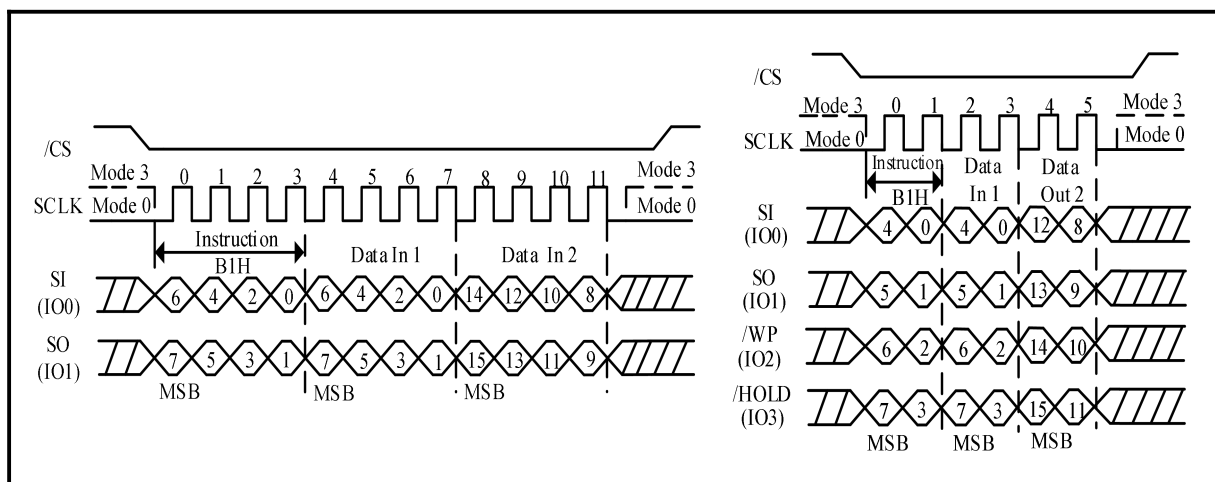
/CS

Mode 3
Mode 0
SCLK
0 1 2 3 4 5 6 7 8 9 10 11
Mode 3
Mode 0

Instruction
B1H
Data In 1
Data In 2

SI
(IO0)
6 4 2 0 6 4 2 0 14 12 10 8

SO
(IO1)
7 5 3 1 7 5 3 1 15 13 11 9

MSB MSB MSB

/CS

Mode 3
Mode 0
SCLK
0 1 2 3 4 5
Mode 3
Mode 0

Instruction
B1H
Data
In 1
Data
Out 2

SI
(IO0)
4 0 4 0 12 8

SO
(IO1)
5 1 5 1 13 9

/WP
(IO2)
6 2 6 2 14 10

/HOLD
(IO3)
7 3 7 3 15 11

MSB MSB MSB